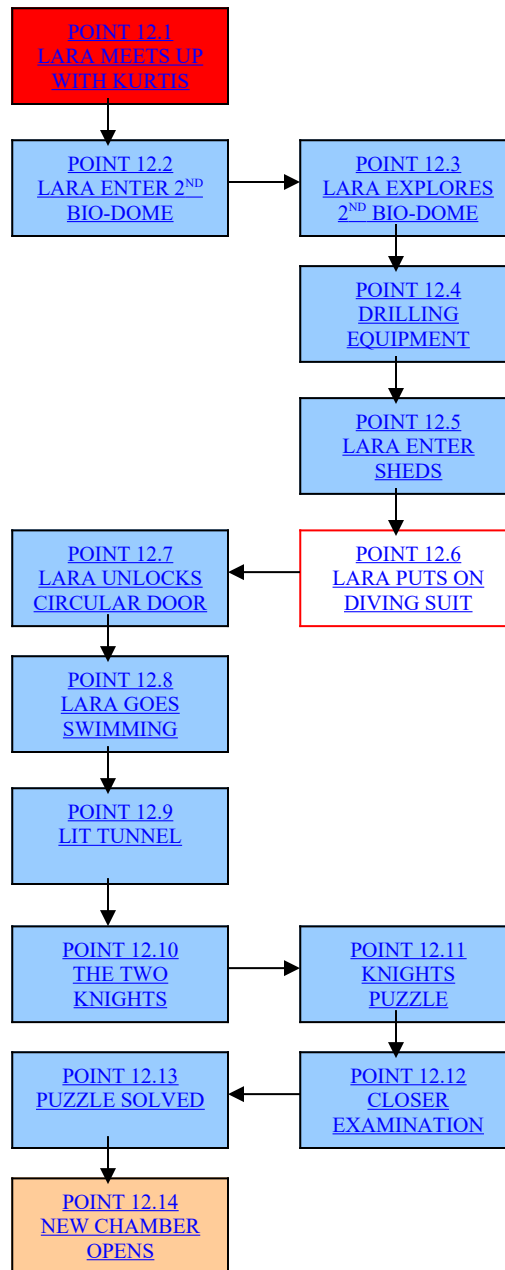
POINT 12.1
LARA MEETS UP WITH KURTIS

POINT 12.2
LARA ENTER 2$^{ND}$ BIO-DOME

POINT 12.3
LARA EXPLORES 2$^{ND}$ BIO-DOME

POINT 12.4
DRILLING EQUIPMENT

POINT 12.5
LARA ENTER SHEDS

POINT 12.6
LARA PUTS ON DIVING SUIT

POINT 12.7
LARA UNLOCKS CIRCULAR DOOR

POINT 12.8
LARA GOES SWIMMING

POINT 12.9
LIT TUNNEL

POINT 12.10
THE TWO KNIGHTS

POINT 12.11
KNIGHTS PUZZLE

POINT 12.12
CLOSER EXAMINATION

POINT 12.13
PUZZLE SOLVED

POINT 12.14
NEW CHAMBER OPENS